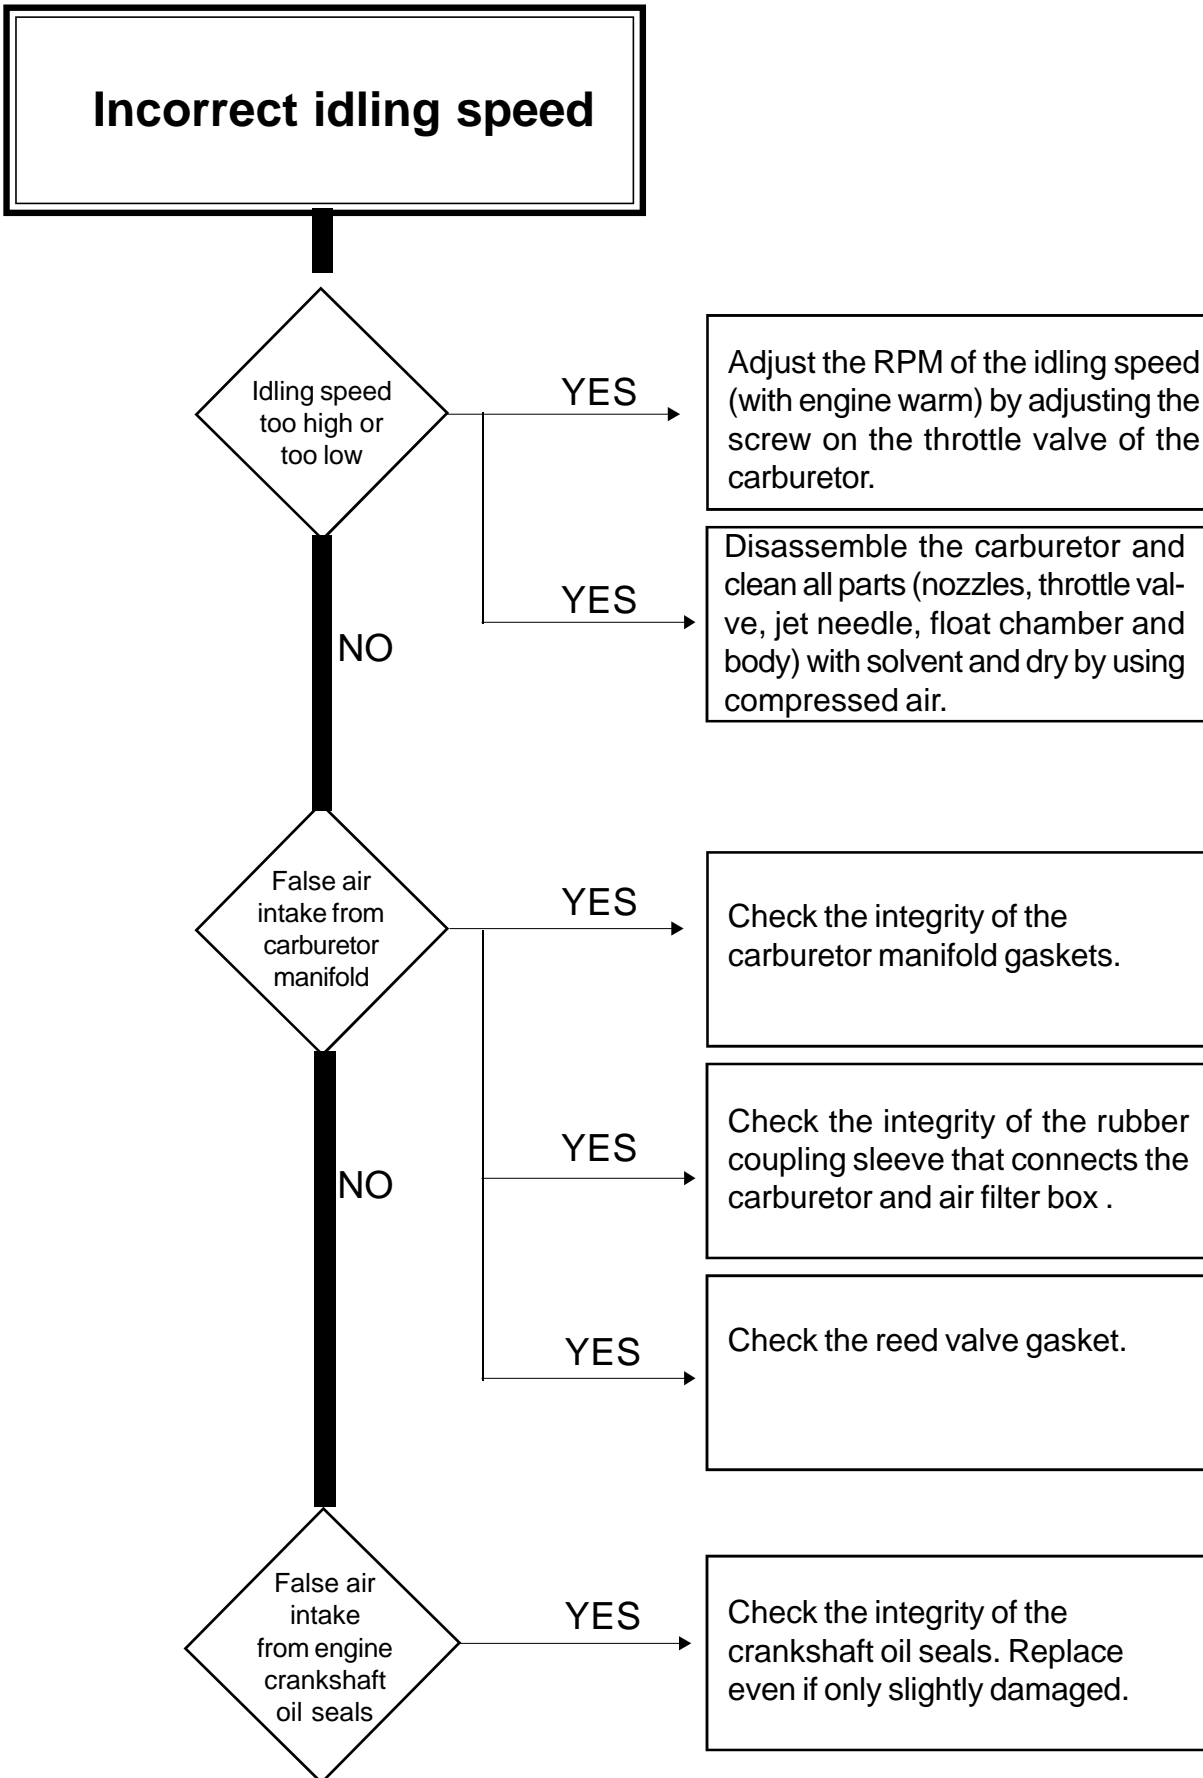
Incorrect idling speed

Idling speed too high or too low

YES

Adjust the RPM of the idling speed (with engine warm) by adjusting the screw on the throttle valve of the carburetor.

YES

Disassemble the carburetor and clean all parts (nozzles, throttle valve, jet needle, float chamber and body) with solvent and dry by using compressed air.

NO

False air intake from carburetor manifold

YES

Check the integrity of the carburetor manifold gaskets.

YES

Check the integrity of the rubber coupling sleeve that connects the carburetor and air filter box .

YES

Check the reed valve gasket.

NO

False air intake from engine crankshaft oil seals

YES

Check the integrity of the crankshaft oil seals. Replace even if only slightly damaged.